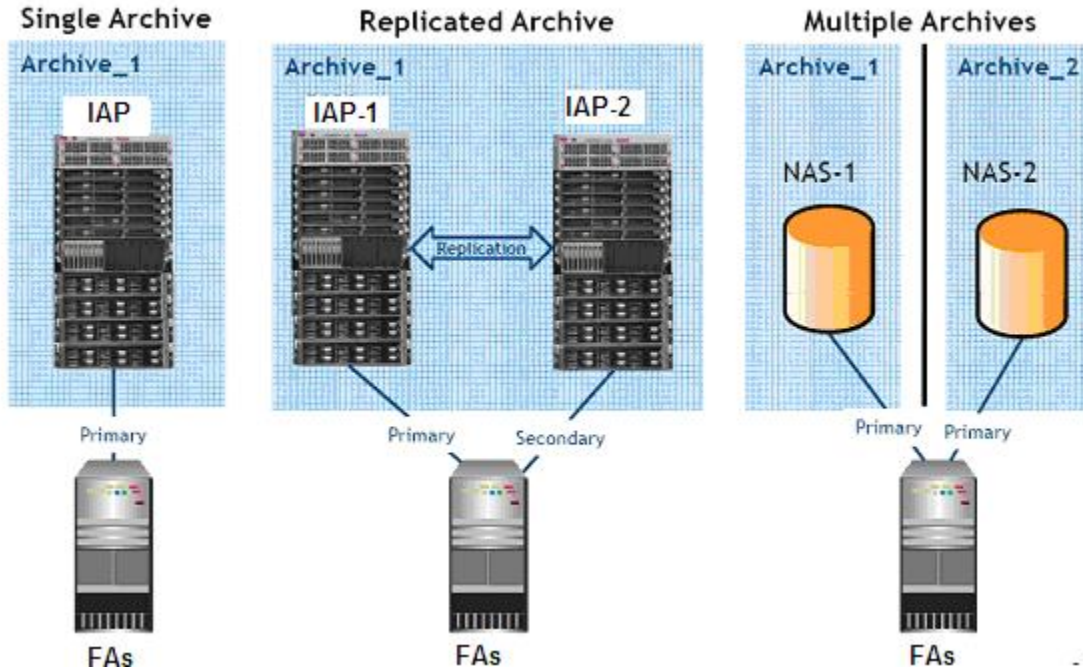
Single Archive

Archive_1

IAP

Primary

FAs

Replicated Archive

Archive_1

IAP-1

IAP-2

Replication

Primary

Secondary

FAs

Multiple Archives

Archive_1

NAS-1

Archive_2

NAS-2

Primary

Primary

FAs